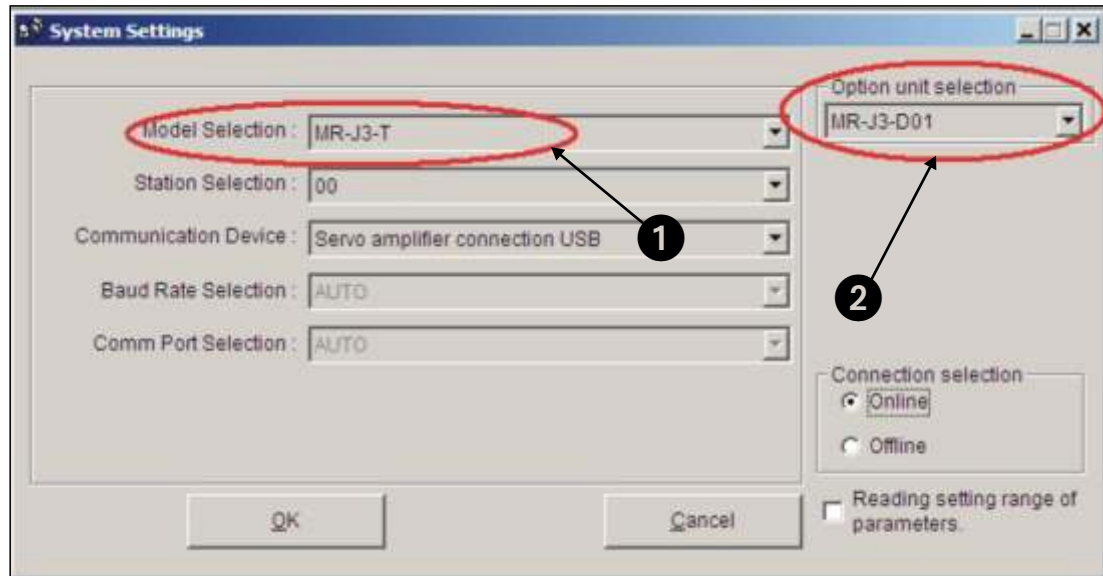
System Settings

Model Selection : MR-J3-T

Station Selection : 00

Communication Device : Servo amplifier connection USB

Baud Rate Selection : AUTO

Comm Port Selection : AUTO

Option unit selection
MR-J3-D01

1

2

Connection selection
Online
Offline

OK

Cancel

Reading setting range of parameters.